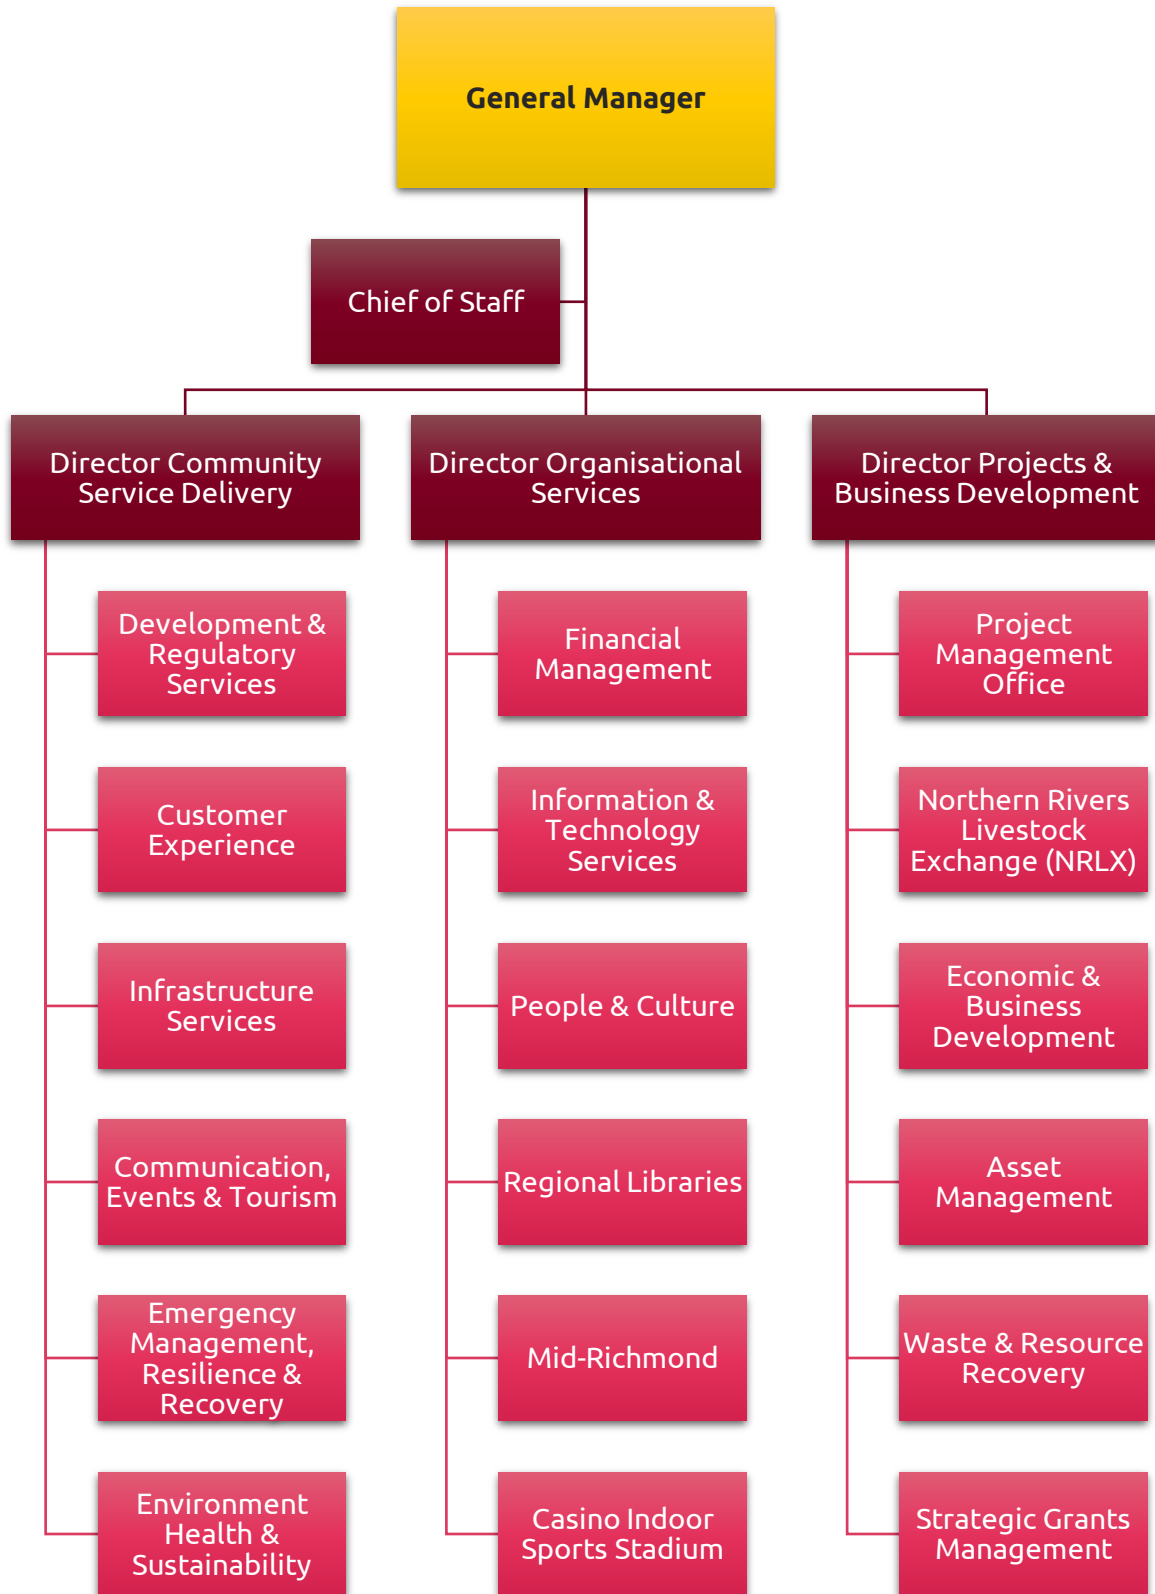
General Manager

Chief of Staff

Director Community Service Delivery

Development & Regulatory Services

Customer Experience

Infrastructure Services

Communication, Events & Tourism

Emergency Management, Resilience & Recovery

Environment Health & Sustainability

Director Organisational Services

Financial Management

Information & Technology Services

People & Culture

Regional Libraries

Mid-Richmond

Casino Indoor Sports Stadium

Director Projects & Business Development

Project Management Office

Northern Rivers Livestock Exchange (NRLX)

Economic & Business Development

Asset Management

Waste & Resource Recovery

Strategic Grants Management